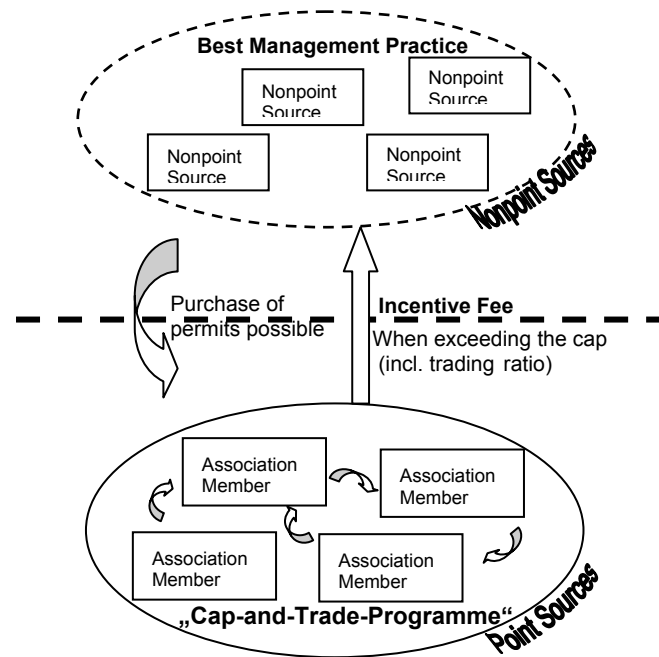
Best Management Practice

Nonpoint Source

Nonpoint Source

Nonpoint Source

Nonpoint Source

Nonpoint Sources

Purchase of permits possible

Incentive Fee

When exceeding the cap (incl. trading ratio)

Association Member

Association Member

Association Member

Association Member

„Cap-and-Trade-Programme“

Point Sources